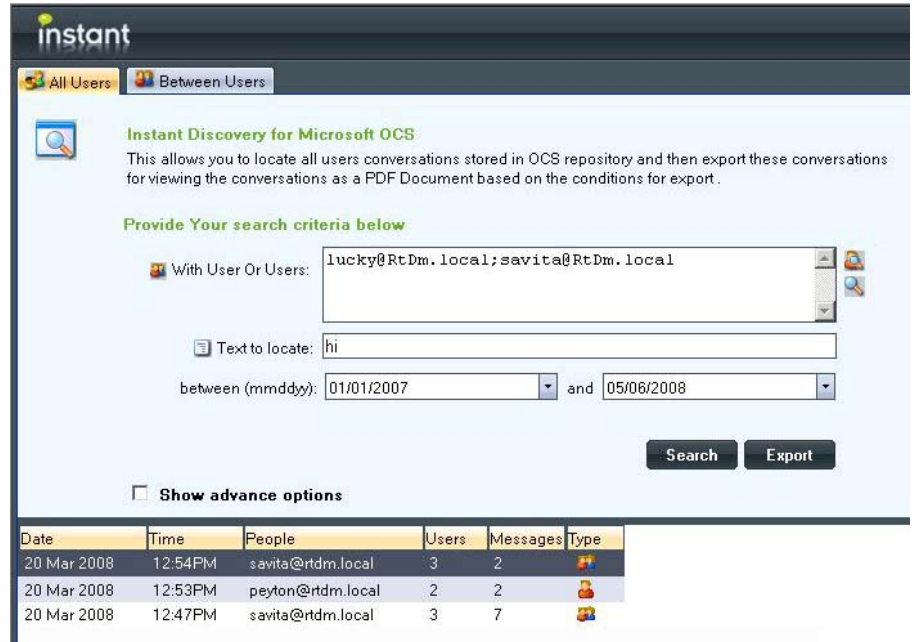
instant

All Users | Between Users

Instant Discovery for Microsoft OCS

This allows you to locate all users conversations stored in OCS repository and then export these conversations for viewing the conversations as a PDF Document based on the conditions for export .

Provide Your search criteria below

With User Or Users: lucky@RtDm.local;savita@RtDm.local

Text to locate: hi

between (mmddyy): 01/01/2007 and 05/06/2008

Search Export

Show advance options

| Date | Time | People | Users | Messages | Type |
|---|---|---|---|---|---|
| 20 Mar 2008 | 12:54PM | savita@rtdm.local | 3 | 2 | |
| 20 Mar 2008 | 12:53PM | peyton@rtdm.local | 2 | 2 | |
| 20 Mar 2008 | 12:47PM | savita@rtdm.local | 3 | 7 | |